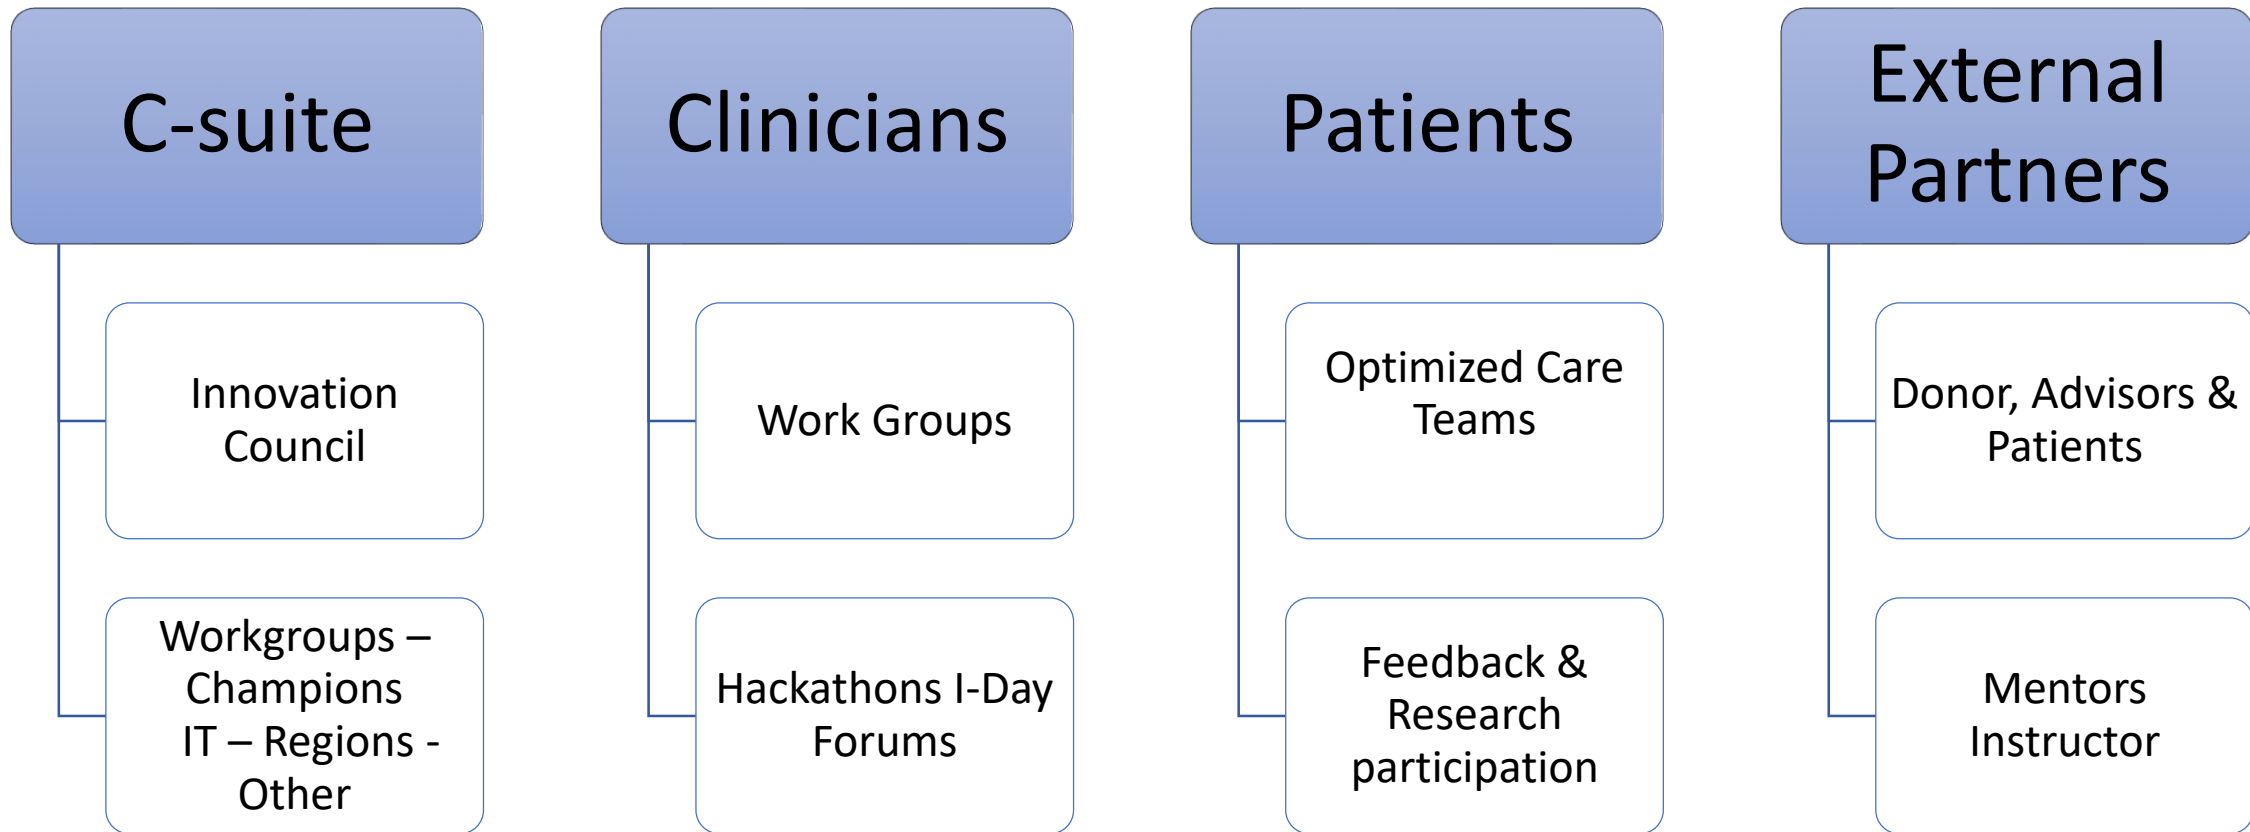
C-suite

Innovation Council

Workgroups – Champions IT – Regions - Other

Clinicians

Work Groups

Hackathons I-Day Forums

Patients

Optimized Care Teams

Feedback & Research participation

External Partners

Donor, Advisors & Patients

Mentors Instructor